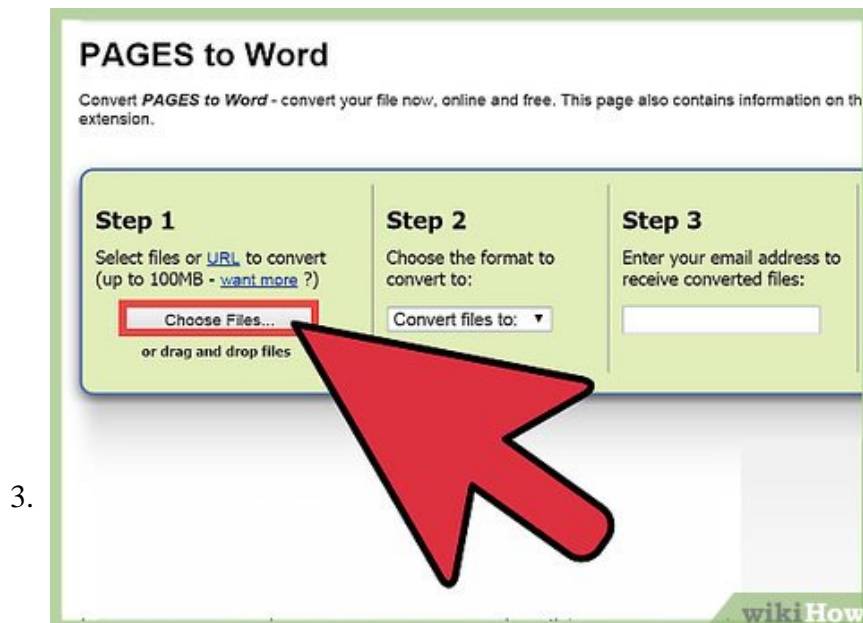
3.

PAGES to Word

Convert *PAGES to Word* - convert your file now, online and free. This page also contains information on th extension.

Step 1

Select files or URL to convert (up to 100MB - want more ?)

Choose Files...

or drag and drop files

Step 2

Choose the format to convert to:

Convert files to: ▼

Step 3

Enter your email address to receive converted files:

wikiHow